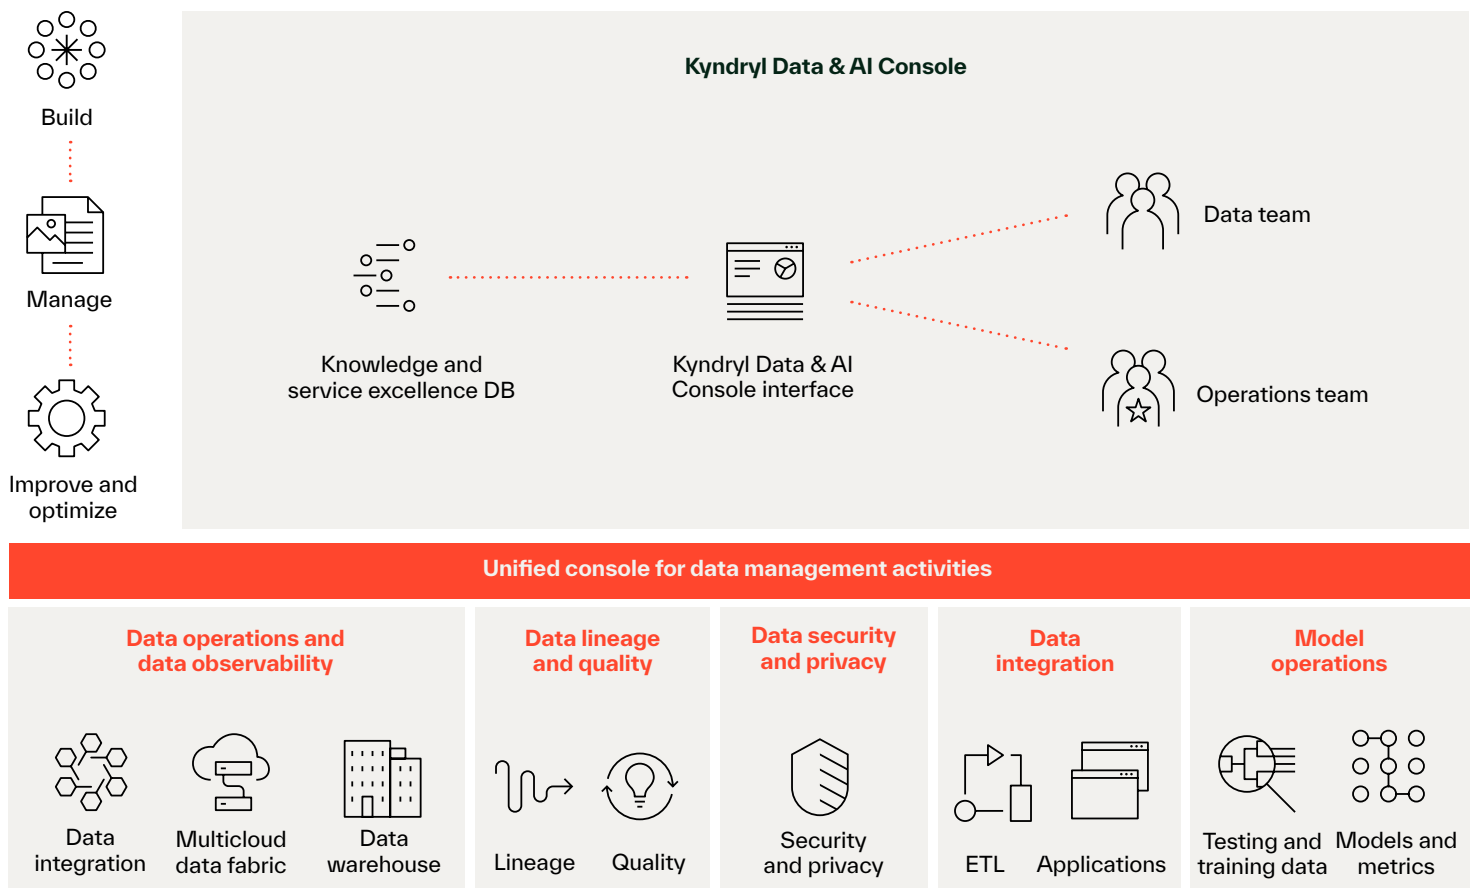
Build

Manage

Improve and optimize

Kyndryl Data & AI Console

Knowledge and service excellence DB

Kyndryl Data & AI Console interface

Data team

Operations team

Unified console for data management activities

Data operations and data observability

Data integration

Multicloud data fabric

Data warehouse

Data lineage and quality

Lineage

Quality

Data security and privacy

Security and privacy

Data integration

ETL

Applications

Model operations

Testing and training data

Models and metrics